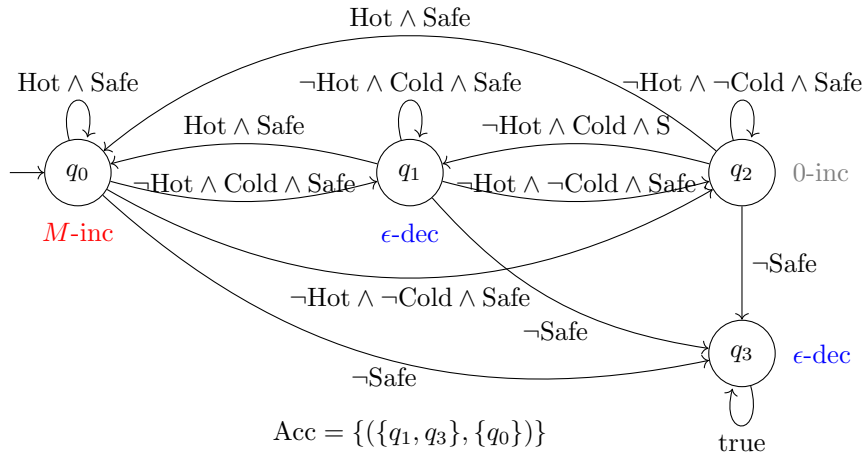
Hot $\wedge$ Safe

Hot $\wedge$ Safe

$\neg$Hot $\wedge$ Cold $\wedge$ Safe

$\neg$Hot $\wedge$ $\neg$Cold $\wedge$ Safe

Hot $\wedge$ Safe

$\neg$Hot $\wedge$ Cold $\wedge$ S

$q_0$

$\neg$Hot $\wedge$ Cold $\wedge$ Safe

$q_1$

$\neg$Hot $\wedge$ $\neg$Cold $\wedge$ Safe

$q_2$

0-inc

$M$-inc

$\epsilon$-dec

$\neg$Safe

$\neg$Hot $\wedge$ $\neg$Cold $\wedge$ Safe

$\neg$Safe

$q_3$

$\epsilon$-dec

$\neg$Safe

Acc = $\{(\{q_1, q_3\}, \{q_0\})\}$

true